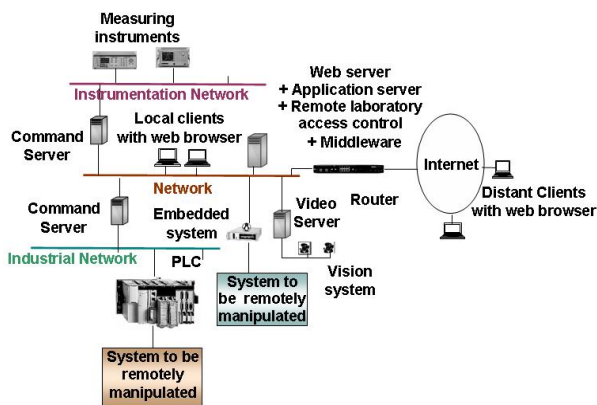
Measuring instruments

Instrumentation Network

Web server
+ Application server
+ Remote laboratory access control
+ Middleware

Command Server

Local clients with web browser

Internet

Network

Router

Distant Clients with web browser

Command Server

Embedded system

Video Server

Industrial Network

PLC

System to be remotely manipulated

Vision system

System to be remotely manipulated